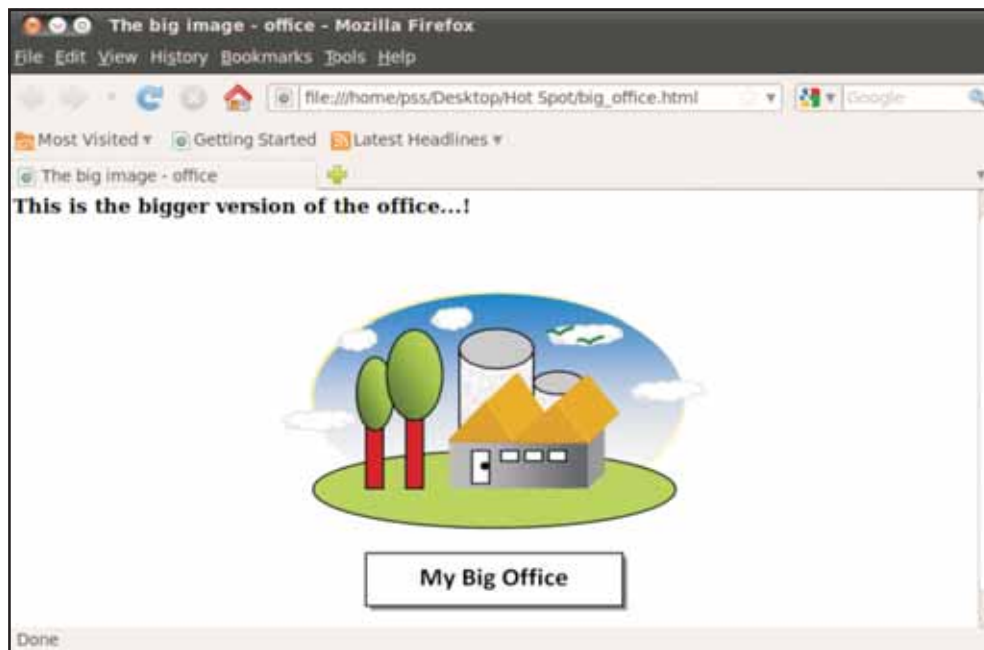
The big image - office - Mozilla Firefox

File Edit View History Bookmarks Tools Help

file:///home/pss/Desktop/Hot Spot/big_office.html

Google

Most Visited ▾ Getting Started Latest Headlines ▾

The big image - office

This is the bigger version of the office...!

My Big Office

Done